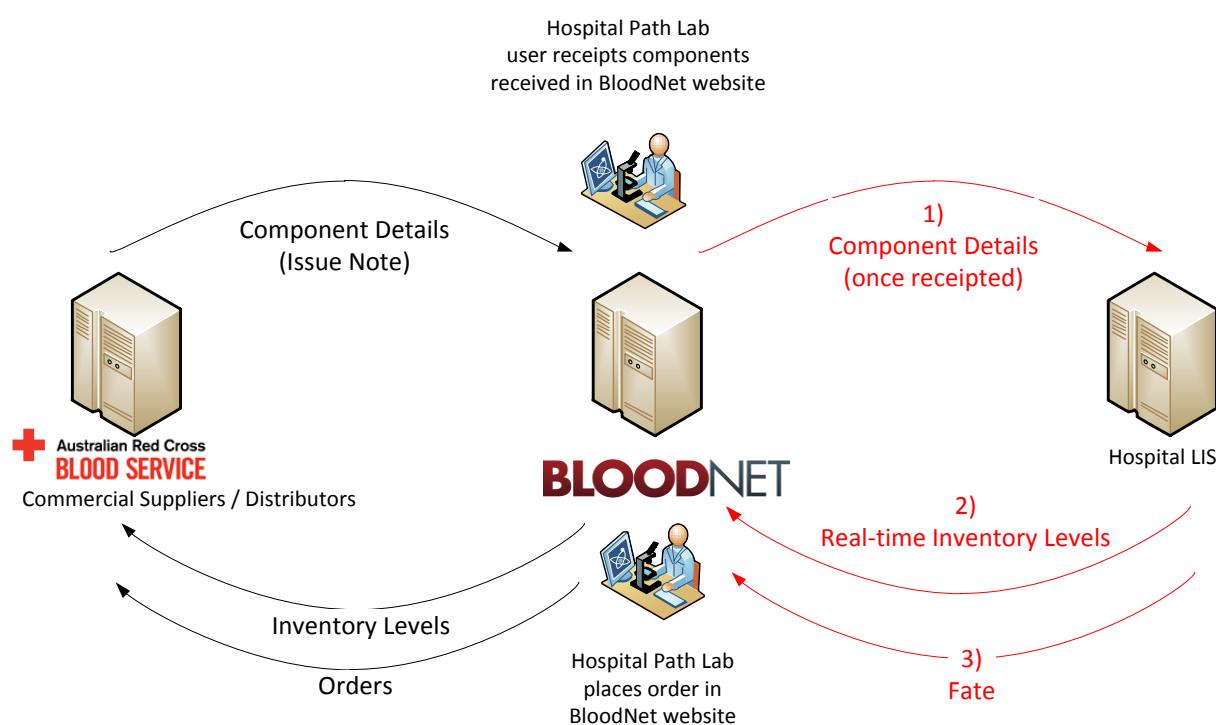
Hospital Path Lab
user receipts components
received in BloodNet website

Component Details
(Issue Note)

1)
Component Details
(once receipted)

Australian Red Cross
BLOOD SERVICE
Commercial Suppliers / Distributors

BLOODNET

Hospital LIS

2)
Real-time Inventory Levels

Inventory Levels

Orders

Hospital Path Lab
places order in
BloodNet website

3)
Fate